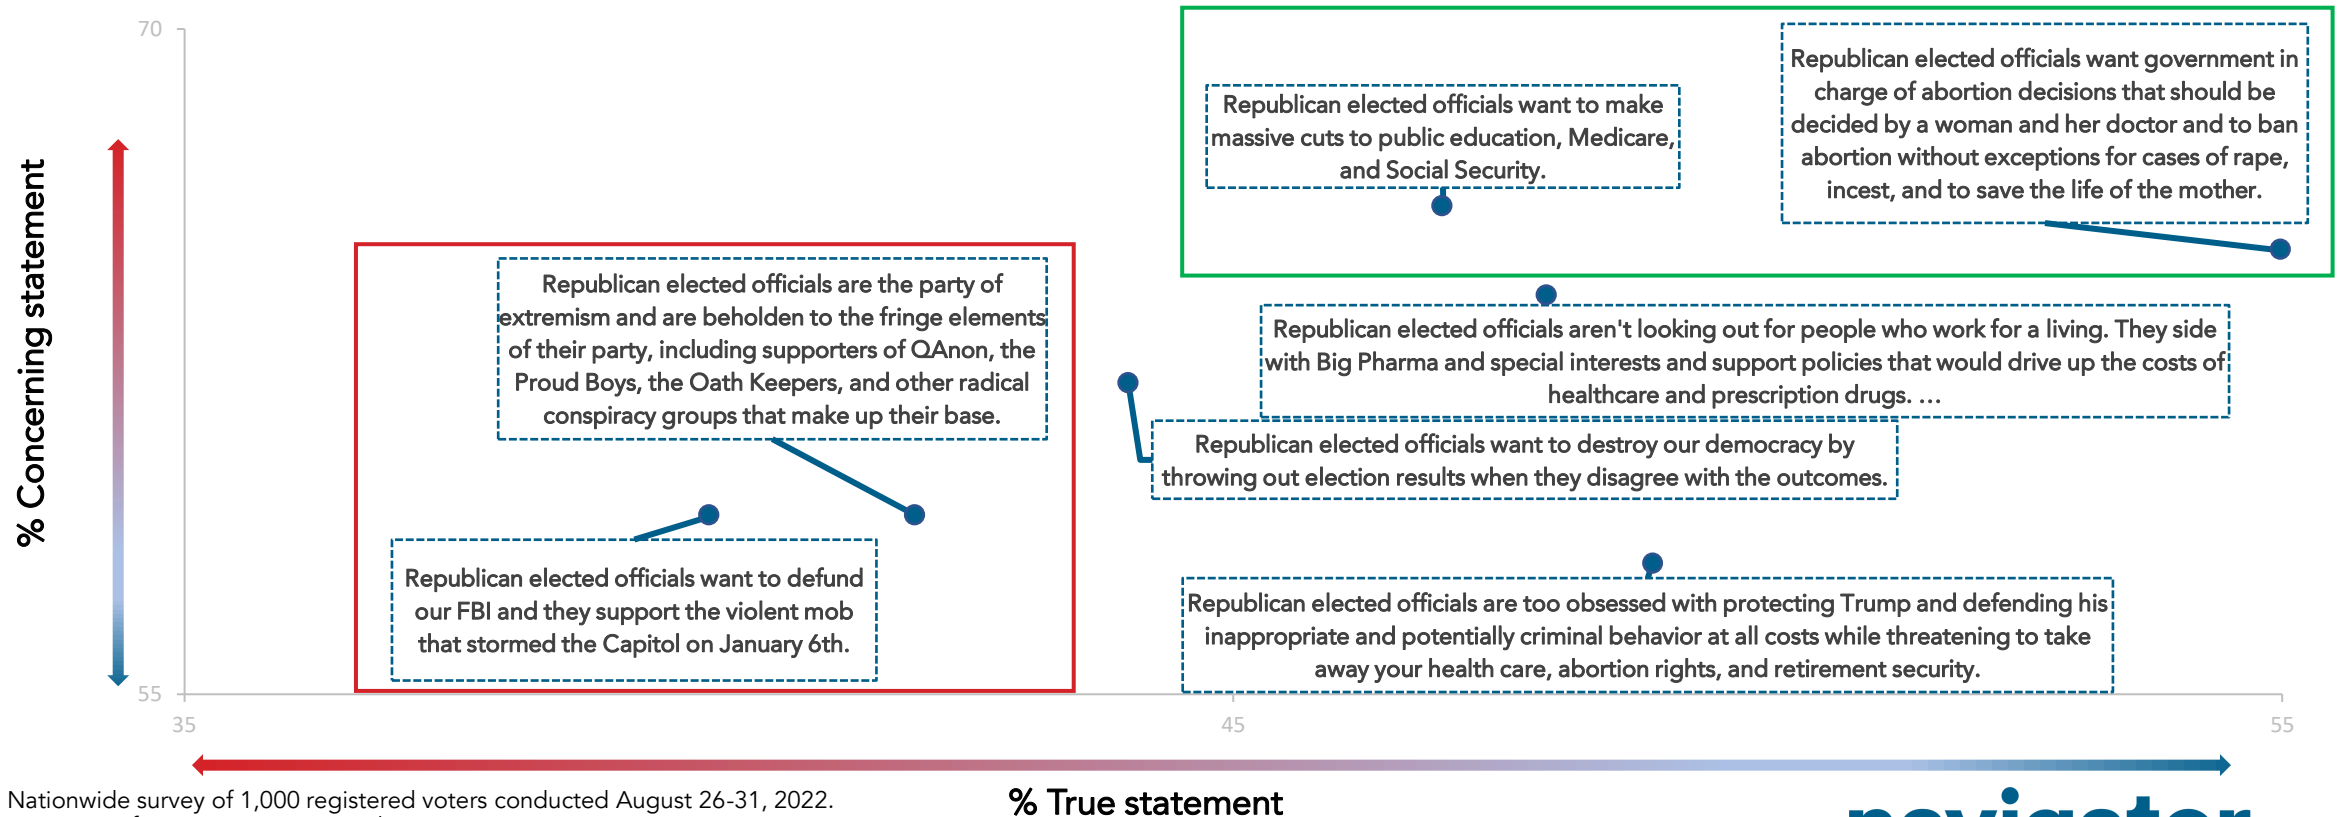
70

% Concerning statement

Republican elected officials want to make massive cuts to public education, Medicare, and Social Security.

Republican elected officials want government in charge of abortion decisions that should be decided by a woman and her doctor and to ban abortion without exceptions for cases of rape, incest, and to save the life of the mother.

Republican elected officials are the party of extremism and are beholden to the fringe elements of their party, including supporters of QAnon, the Proud Boys, the Oath Keepers, and other radical conspiracy groups that make up their base.

Republican elected officials aren't looking out for people who work for a living. They side with Big Pharma and special interests and support policies that would drive up the costs of healthcare and prescription drugs. …

Republican elected officials want to destroy our democracy by throwing out election results when they disagree with the outcomes.

Republican elected officials want to defund our FBI and they support the violent mob that stormed the Capitol on January 6th.

Republican elected officials are too obsessed with protecting Trump and defending his inappropriate and potentially criminal behavior at all costs while threatening to take away your health care, abortion rights, and retirement security.

55

35

45

55

Nationwide survey of 1,000 registered voters conducted August 26-31, 2022.

% True statement

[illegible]